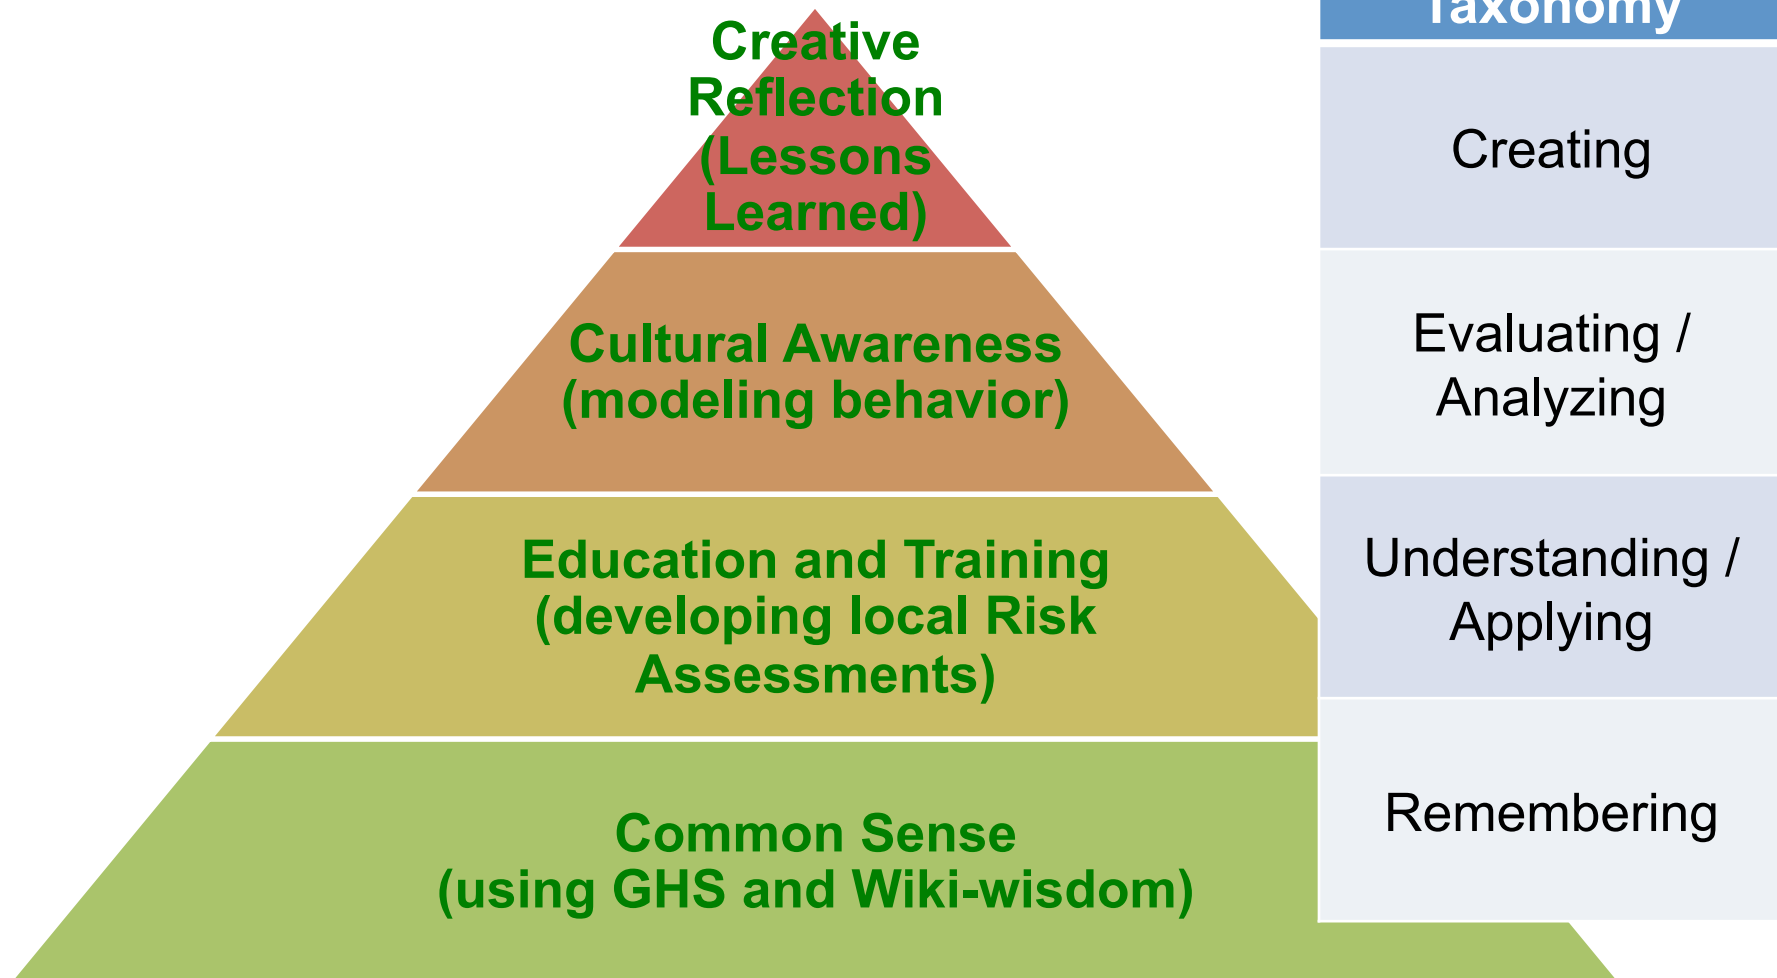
Creative Reflection (Lessons Learned)

Cultural Awareness (modeling behavior)

Education and Training (developing local Risk Assessments)

Common Sense (using GHS and Wiki-wisdom)

Taxonomy

| Creating |
|---|
| Evaluating / Analyzing |
| Understanding / Applying |
| Remembering |